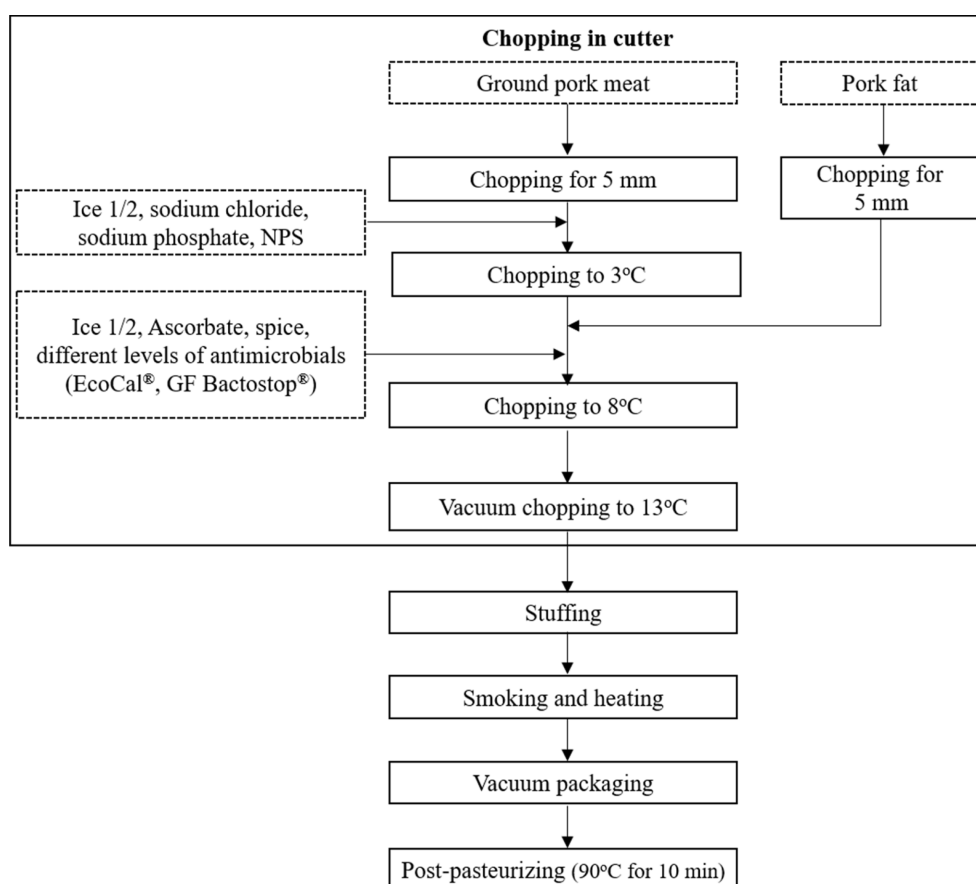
Chopping in cutter

Ground pork meat

Pork fat

Chopping for 5 mm

Chopping for 5 mm

Ice 1/2, sodium chloride, sodium phosphate, NPS

Chopping to 3°C

Ice 1/2, Ascorbate, spice, different levels of antimicrobials (EcoCal®, GF Bactostop®)

Chopping to 8°C

Vacuum chopping to 13°C

Stuffing

Smoking and heating

Vacuum packaging

Post-pasteurizing (90°C for 10 min)